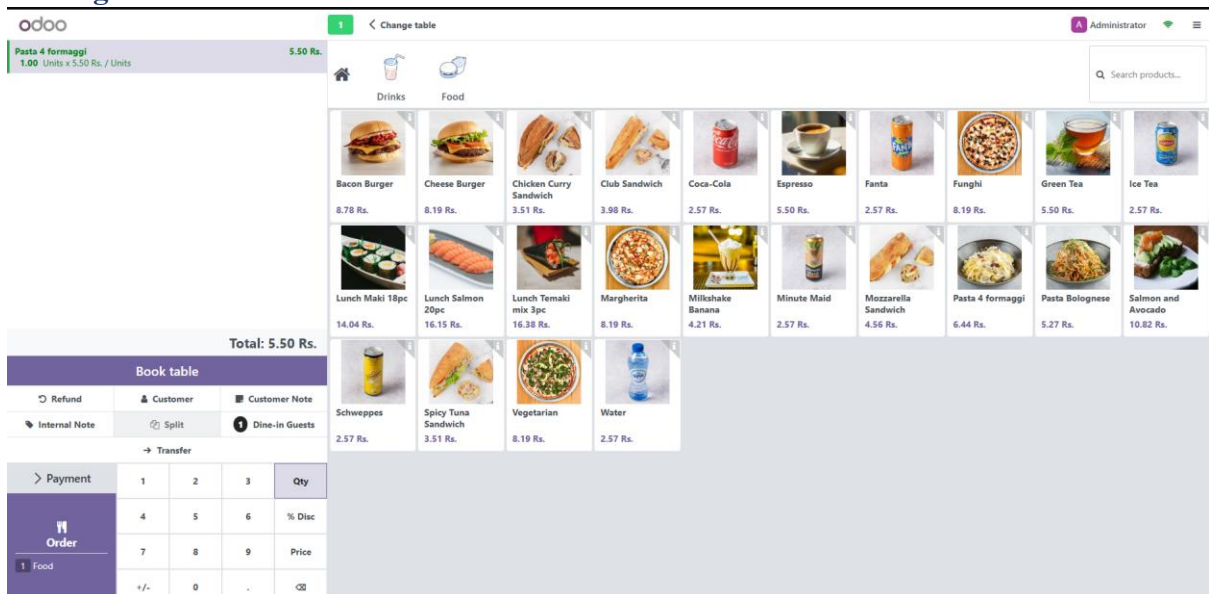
odoo

1 < Change table

A Administrator

Pasta 4 formaggi 5.50 Rs.
1.00 Units x 5.50 Rs. / Units

Drinks Food

Search products...

| Bacon Burger 8.78 Rs. | Cheese Burger 8.19 Rs. | Chicken Curry Sandwich 3.51 Rs. | Club Sandwich 3.98 Rs. | Coca-Cola 2.57 Rs. | Espresso 5.50 Rs. | Fanta 2.57 Rs. | Funghi 8.19 Rs. | Green Tea 5.50 Rs. | Ice Tea 2.57 Rs. |
|---|---|---|---|---|---|---|---|---|---|
| Lunch Maki 18pc 14.04 Rs. | Lunch Salmon 20pc 16.15 Rs. | Lunch Temaki mix 3pc 16.38 Rs. | Margherita 8.19 Rs. | Milkshake Banana 4.21 Rs. | Minute Maid 2.57 Rs. | Mozzarella Sandwich 4.56 Rs. | Pasta 4 formaggi 6.44 Rs. | Pasta Bolognese 5.27 Rs. | Salmon and Avocado 10.82 Rs. |
| Schweppes 2.57 Rs. | Spicy Tuna Sandwich 3.51 Rs. | Vegetarian 8.19 Rs. | Water 2.57 Rs. | | | | | | |

Total: 5.50 Rs.

Book table

Refund | Customer | Customer Note
Internal Note | Split | 1 Dine-in Guests
→ Transfer

> Payment | 1 | 2 | 3 | Qty
Order | 4 | 5 | 6 | % Disc
1 Food | 7 | 8 | 9 | Price
+/- | 0 | . | ⌫